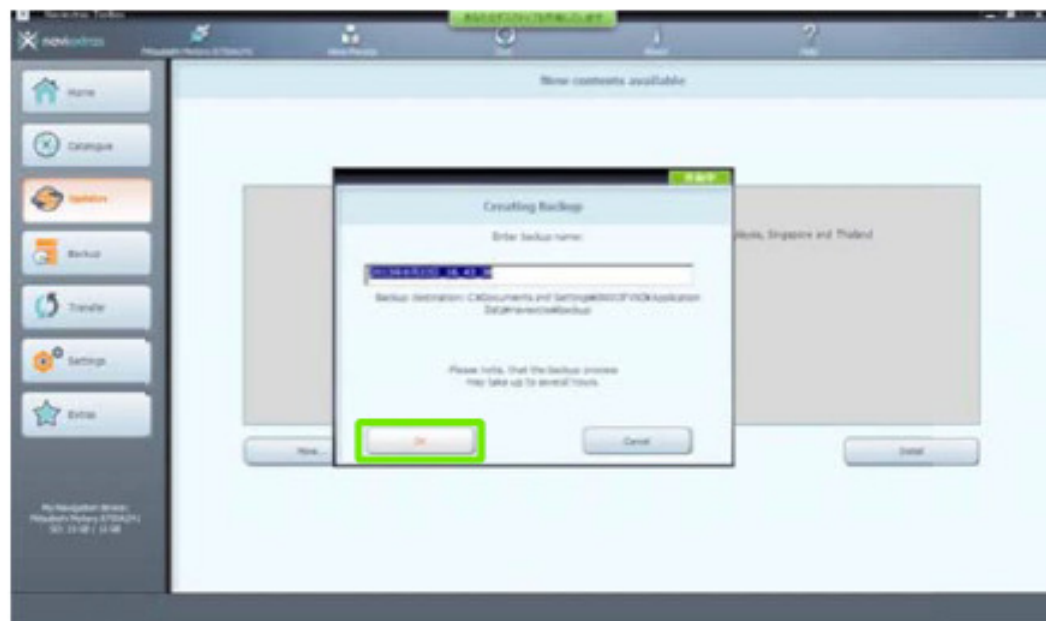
naviextras

Home

Catalogue

Updates

Backup

Transfer

Settings

Extras

New contents available

Creating Backup

Enter backup name:

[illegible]

Backup destination: C:\Documents and Settings\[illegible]\Application Data\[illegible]\Backup

Please note, that the backup process may take up to several hours.

OK

Cancel

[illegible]aysia, Singapore and Thailand

More...

Install

My Navigation device: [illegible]